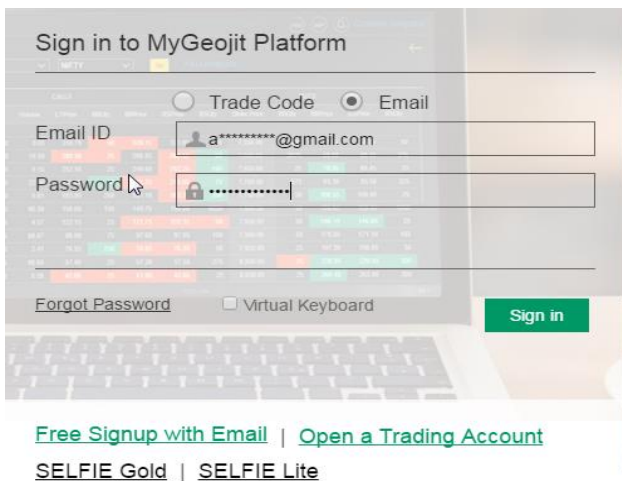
Sign in to MyGeojit Platform

Trade Code Email

Email ID a*********@gmail.com

Password ••••••••••••

Forgot Password Virtual Keyboard Sign in

Free Signup with Email | Open a Trading Account

SELFIE Gold | SELFIE Lite